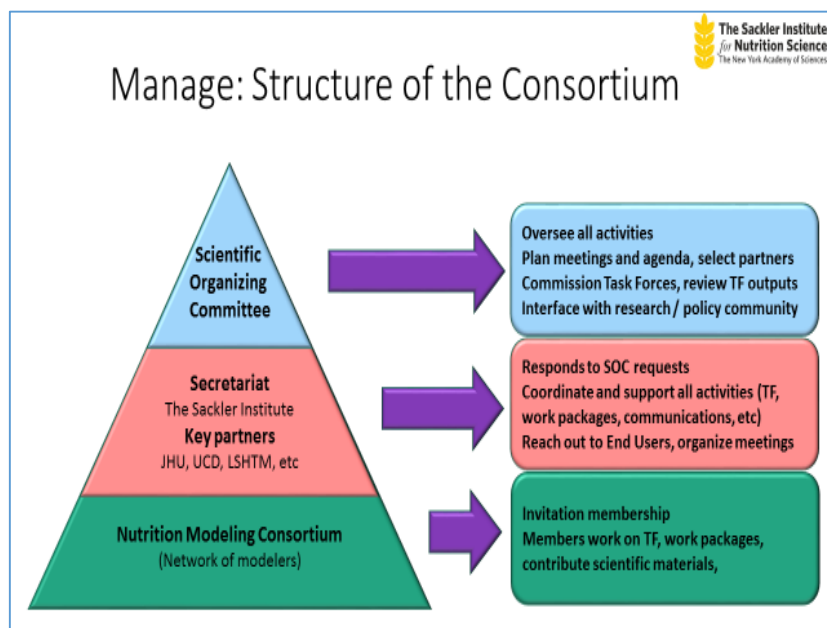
The Sackler Institute
for Nutrition Science
The New York Academy of Sciences

Manage: Structure of the Consortium

Scientific Organizing Committee

Secretariat
The Sackler Institute
Key partners
JHU, UCD, LSHTM, etc

Nutrition Modeling Consortium
(Network of modelers)

Oversee all activities
Plan meetings and agenda, select partners
Commission Task Forces, review TF outputs
Interface with research / policy community

Responds to SOC requests
Coordinate and support all activities (TF, work packages, communications, etc)
Reach out to End Users, organize meetings

Invitation membership
Members work on TF, work packages, contribute scientific materials,